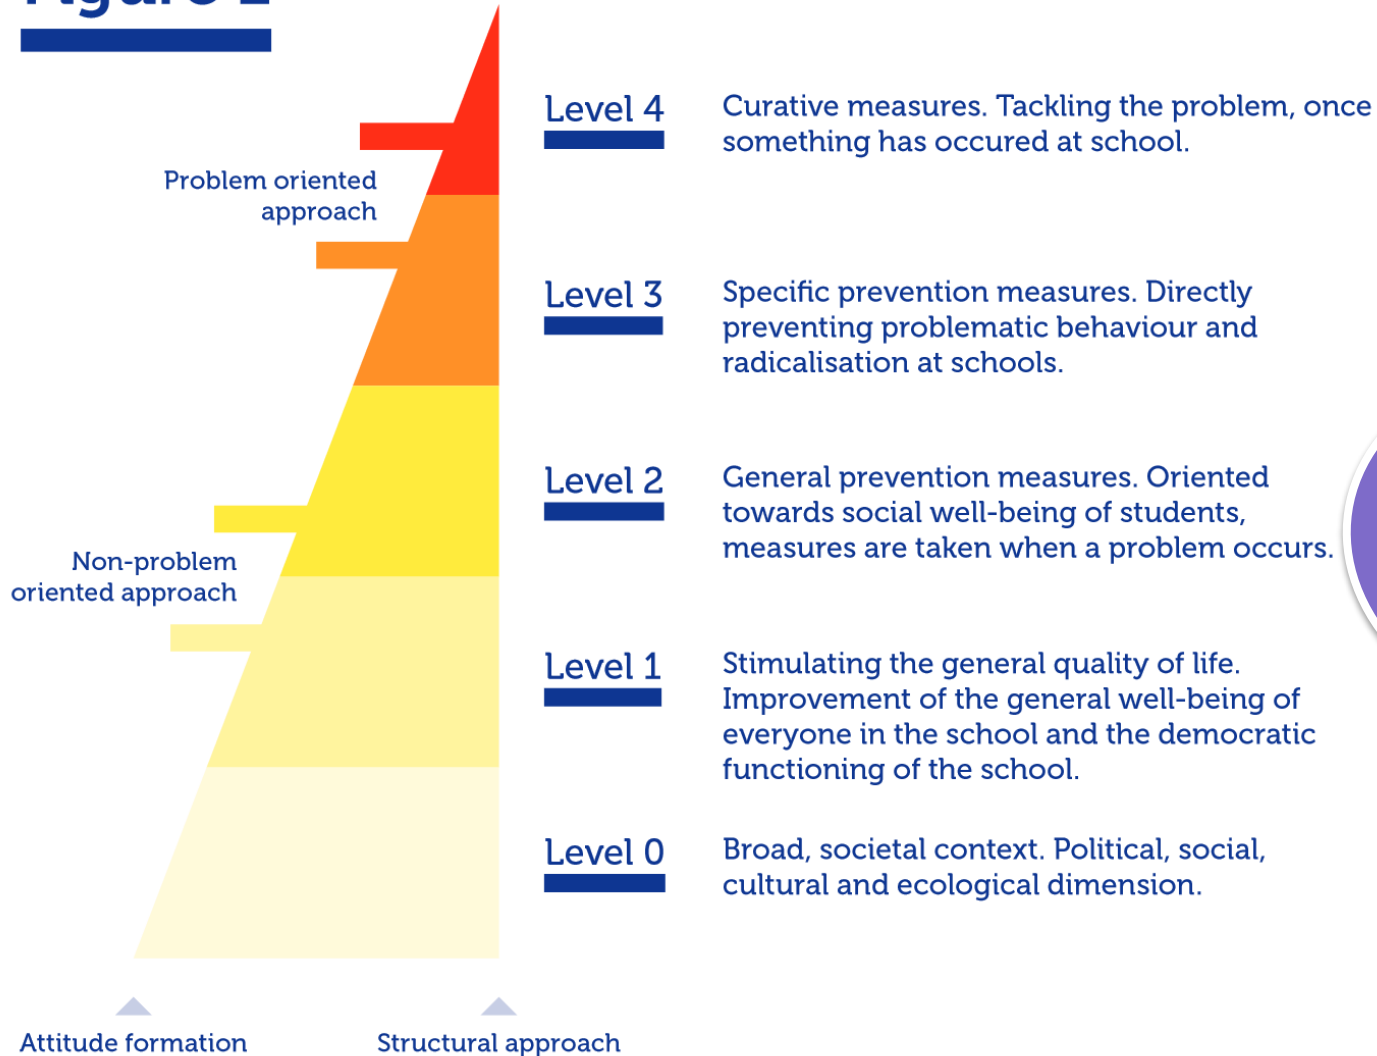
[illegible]

Problem oriented approach

Non-problem oriented approach

Level 4

Curative measures. Tackling the problem, once something has occured at school.

Level 3

Specific prevention measures. Directly preventing problematic behaviour and radicalisation at schools.

Level 2

General prevention measures. Oriented towards social well-being of students, measures are taken when a problem occurs.

Level 1

Stimulating the general quality of life. Improvement of the general well-being of everyone in the school and the democratic functioning of the school.

Level 0

Broad, societal context. Political, social, cultural and ecological dimension.

Attitude formation

Structural approach